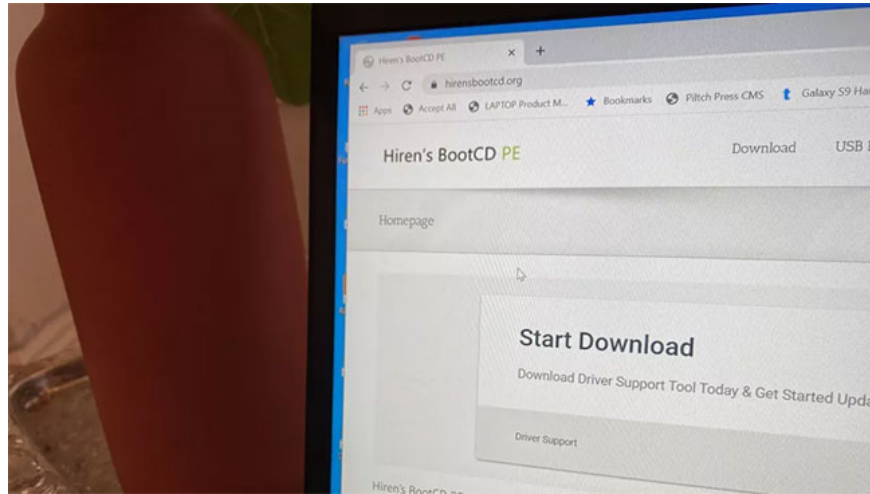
Hiren's BootCD PE
×
+
hirensbootcd.org
Apps
Accept All
LAPTOP Product M...
Bookmarks
Piltch Press CMS
Galaxy S9 Ha

Hiren's BootCD PE
Download
USB

Homepage

Start Download

Download Driver Support Tool Today & Get Started Upda

Driver Support

Hiren's BootCD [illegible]